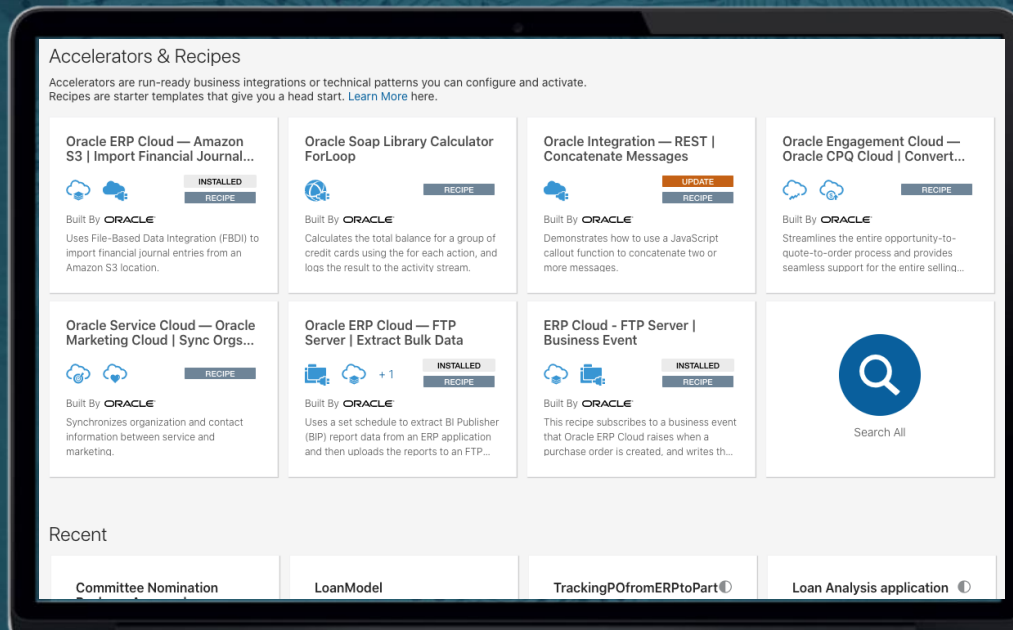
Accelerators & Recipes

Accelerators are run-ready business integrations or technical patterns you can configure and activate.
Recipes are starter templates that give you a head start. Learn More here.

Oracle ERP Cloud — Amazon S3 | Import Financial Journal...

INSTALLED
RECIPE

Built By ORACLE

Uses File-Based Data Integration (FBDI) to import financial journal entries from an Amazon S3 location.

Oracle Soap Library Calculator ForLoop

RECIPE

Built By ORACLE

Calculates the total balance for a group of credit cards using the for each action, and logs the result to the activity stream.

Oracle Integration — REST | Concatenate Messages

UPDATE
RECIPE

Built By ORACLE

Demonstrates how to use a JavaScript callout function to concatenate two or more messages.

Oracle Engagement Cloud — Oracle CPQ Cloud | Convert...

RECIPE

Built By ORACLE

Streamlines the entire opportunity-to-quote-to-order process and provides seamless support for the entire selling...

Oracle Service Cloud — Oracle Marketing Cloud | Sync Orgs...

RECIPE

Built By ORACLE

Synchronizes organization and contact information between service and marketing.

Oracle ERP Cloud — FTP Server | Extract Bulk Data

+ 1

INSTALLED
RECIPE

Built By ORACLE

Uses a set schedule to extract BI Publisher (BIP) report data from an ERP application and then uploads the reports to an FTP...

ERP Cloud - FTP Server | Business Event

INSTALLED
RECIPE

Built By ORACLE

This recipe subscribes to a business event that Oracle ERP Cloud raises when a purchase order is created, and writes th...

Search All

Recent

Committee Nomination

LoanModel

TrackingPOfromERPtoPart

Loan Analysis application